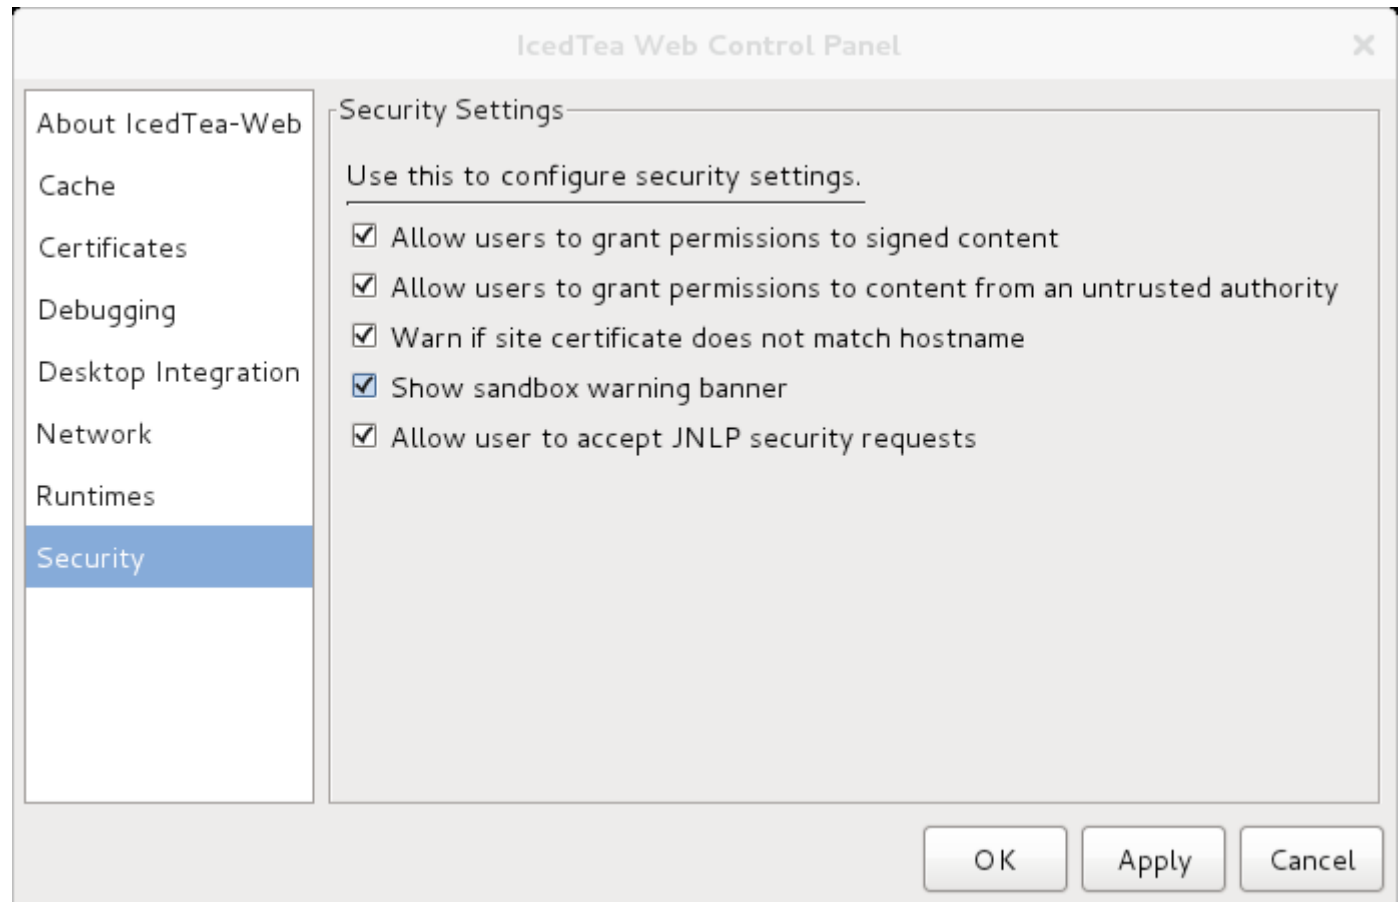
IcedTea Web Control Panel

About IcedTea-Web
Cache
Certificates
Debugging
Desktop Integration
Network
Runtimes
Security

Security Settings

Use this to configure security settings.

☑ Allow users to grant permissions to signed content
☑ Allow users to grant permissions to content from an untrusted authority
☑ Warn if site certificate does not match hostname
☑ Show sandbox warning banner
☑ Allow user to accept JNLP security requests

OK
Apply
Cancel